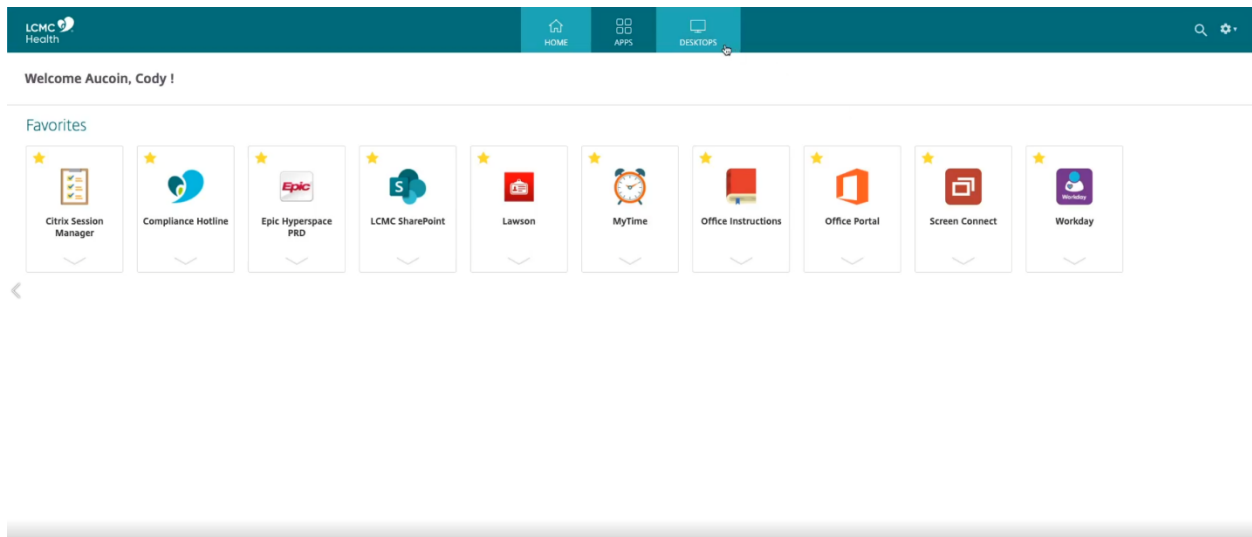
LCMC Health

HOME APPS DESKTOPS

Welcome Aucoin, Cody !

Favorites

Citrix Session Manager

Compliance Hotline

Epic Epic Hyperspace PRD

S LCMC SharePoint

Lawson

MyTime

Office Instructions

Office Portal

Screen Connect

Workday Workday